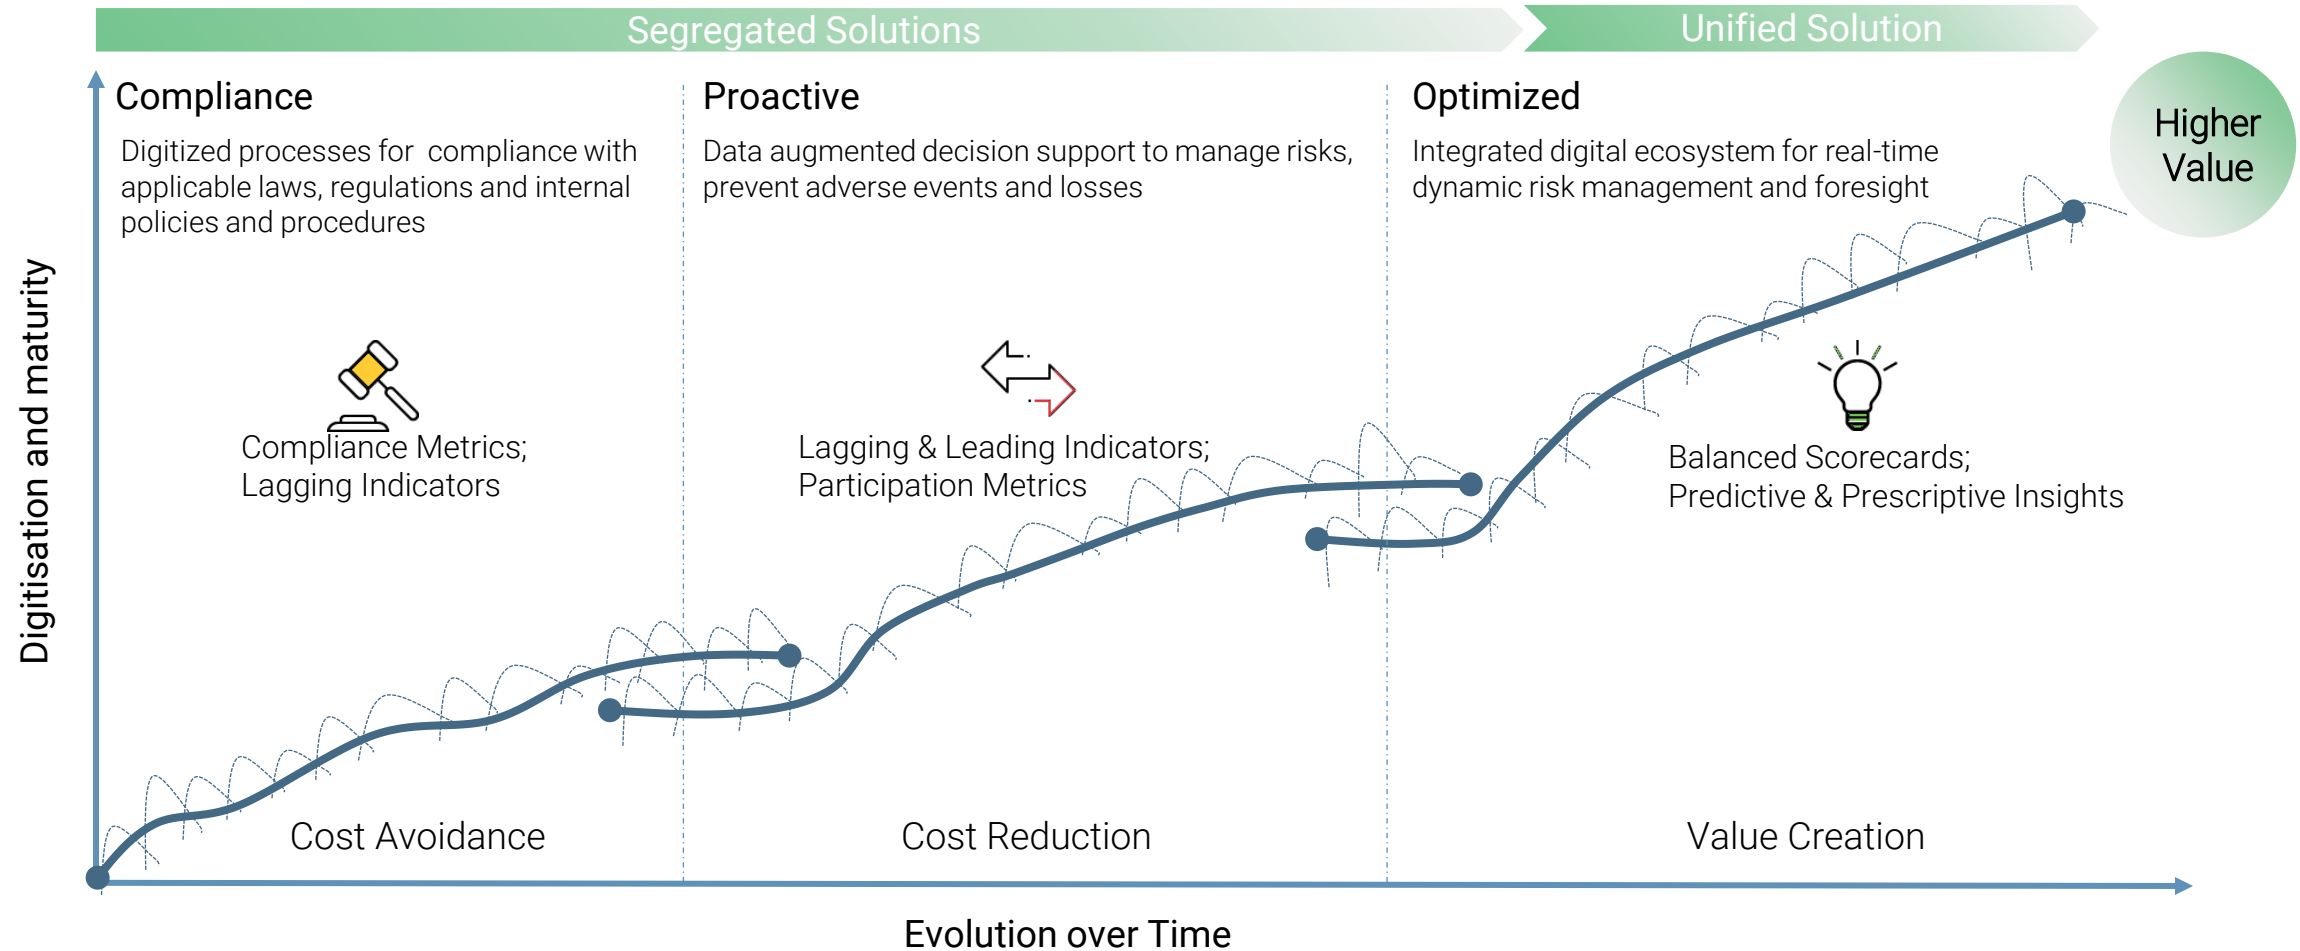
Segregated Solutions

Unified Solution

Higher Value

Compliance

Digitized processes for compliance with applicable laws, regulations and internal policies and procedures

Proactive

Data augmented decision support to manage risks, prevent adverse events and losses

Optimized

Integrated digital ecosystem for real-time dynamic risk management and foresight

Compliance Metrics; Lagging Indicators

Lagging & Leading Indicators; Participation Metrics

Balanced Scorecards; Predictive & Prescriptive Insights

Digitisation and maturity

Cost Avoidance

Cost Reduction

Value Creation

Evolution over Time